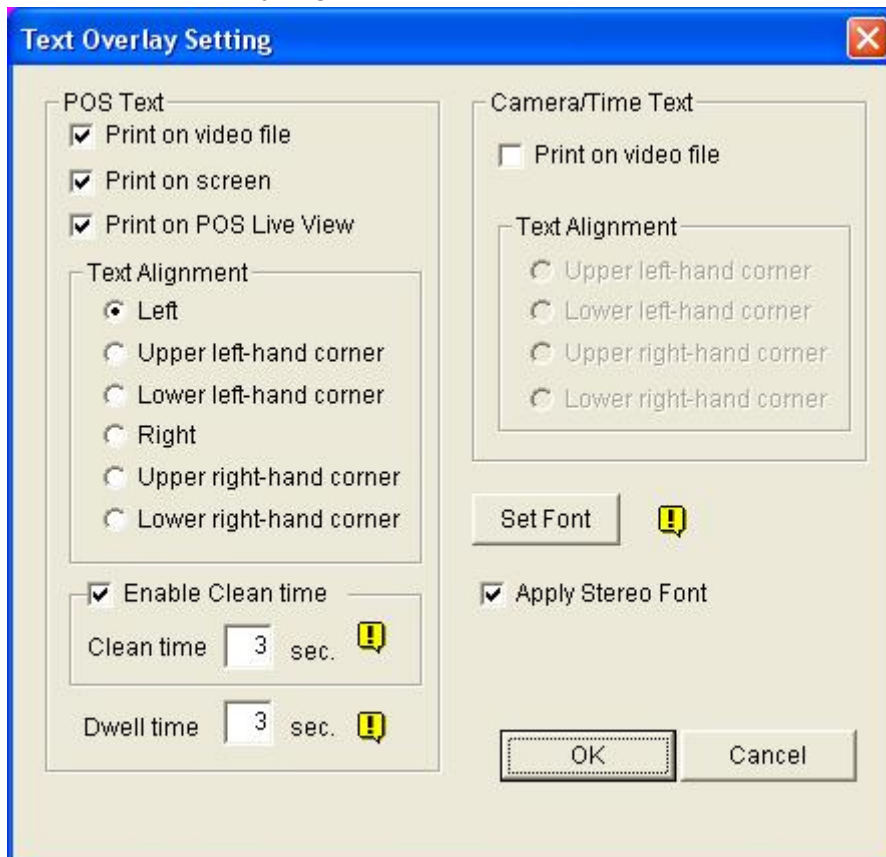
Text Overlay Setting

POS Text
Print on video file
Print on screen
Print on POS Live View

Text Alignment
Left
Upper left-hand corner
Lower left-hand corner
Right
Upper right-hand corner
Lower right-hand corner

Enable Clean time
Clean time 3 sec.

Dwell time 3 sec.

Camera/Time Text
Print on video file

Text Alignment
Upper left-hand corner
Lower left-hand corner
Upper right-hand corner
Lower right-hand corner

Set Font

Apply Stereo Font

OK
Cancel